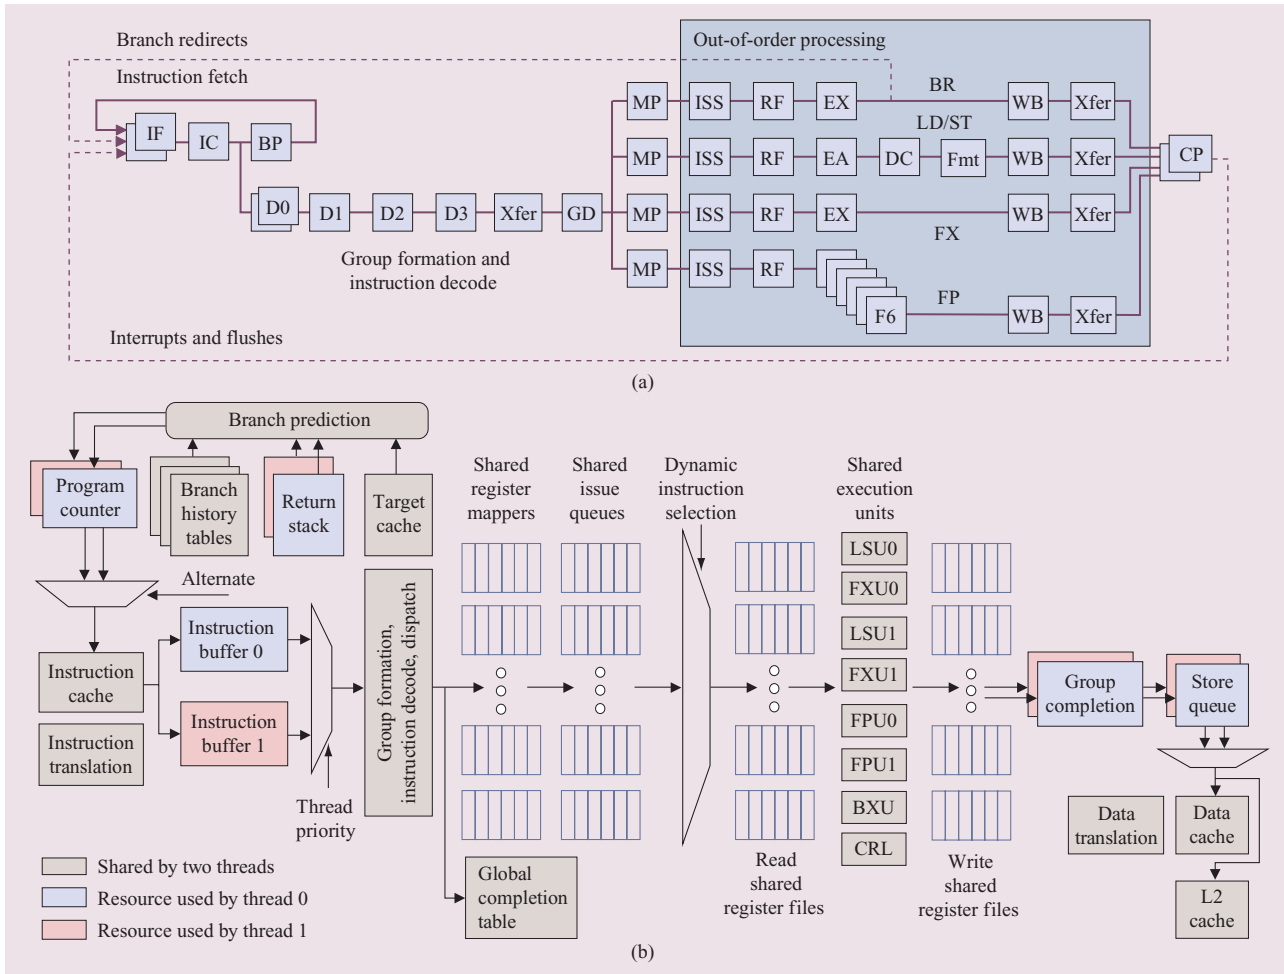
Branch redirects

Instruction fetch

Out-of-order processing

IF IC BP

D0 D1 D2 D3 Xfer GD

Group formation and instruction decode

MP ISS RF EX BR WB Xfer

LD/ST

MP ISS RF EA DC Fmt WB Xfer

MP ISS RF EX WB Xfer

FX

MP ISS RF F6 FP WB Xfer

CP

Interrupts and flushes

(a)

Branch prediction

Program counter

Branch history tables

Return stack

Target cache

Alternate

Instruction cache

Instruction buffer 0

Instruction buffer 1

Instruction translation

Thread priority

Group formation, instruction decode, dispatch

Shared register mappers

Shared issue queues

Dynamic instruction selection

Shared execution units

LSU0
FXU0
LSU1
FXU1
FPU0
FPU1
BXU
CRL

Read shared register files

Write shared register files

Global completion table

Group completion

Store queue

Data translation

Data cache

L2 cache

Shared by two threads

Resource used by thread 0

Resource used by thread 1

(b)